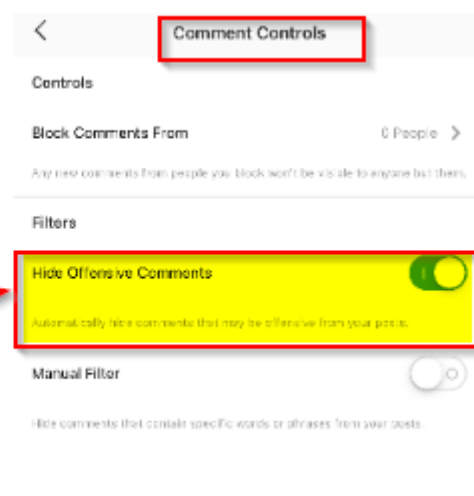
<

Comment Controls

Controls

Block Comments From

0 People >

Any new comments from people you block won't be visible to anyone but them.

Filters

Hide Offensive Comments

Automatically hide comments that may be offensive from your posts.

Manual Filter

Hide comments that contain specific words or phrases from your posts.